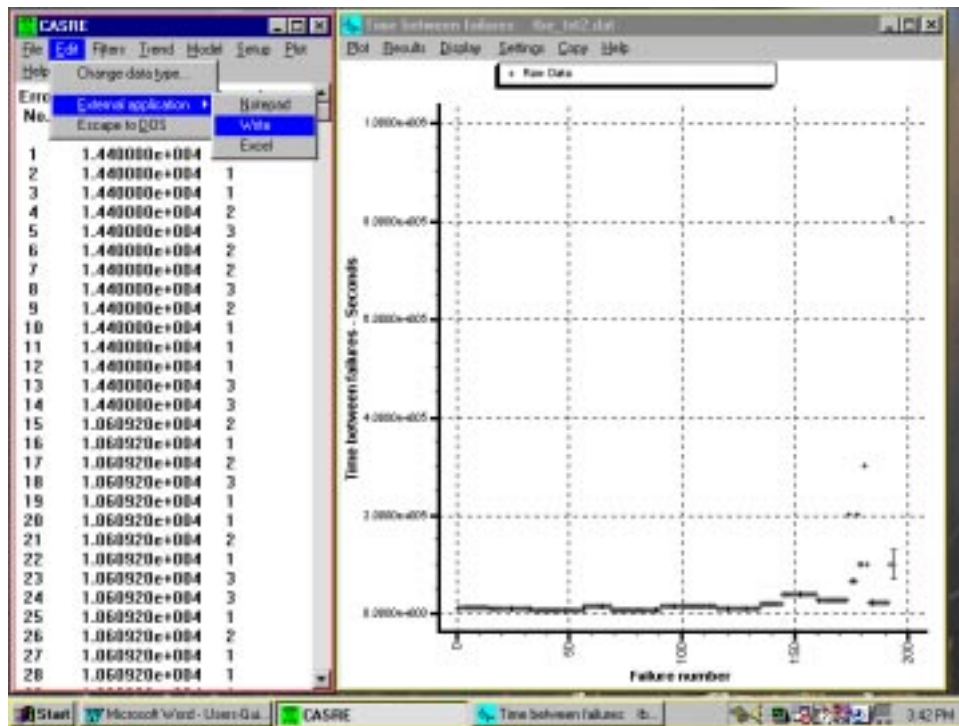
CASRE

File Edit Filters Trend Model Setup Plot Help

Change data type...

External application

Escape to DOS

Notepad

Write

Excel

Erro No.

| | | |
|---|---|---|
| 1 | 1.440000e+004 | |
| 2 | 1.440000e+004 | 1 |
| 3 | 1.440000e+004 | 1 |
| 4 | 1.440000e+004 | 2 |
| 5 | 1.440000e+004 | 3 |
| 6 | 1.440000e+004 | 2 |
| 7 | 1.440000e+004 | 2 |
| 8 | 1.440000e+004 | 3 |
| 9 | 1.440000e+004 | 2 |
| 10 | 1.440000e+004 | 1 |
| 11 | 1.440000e+004 | 1 |
| 12 | 1.440000e+004 | 1 |
| 13 | 1.440000e+004 | 3 |
| 14 | 1.440000e+004 | 3 |
| 15 | 1.060920e+004 | 2 |
| 16 | 1.060920e+004 | 1 |
| 17 | 1.060920e+004 | 2 |
| 18 | 1.060920e+004 | 3 |
| 19 | 1.060920e+004 | 1 |
| 20 | 1.060920e+004 | 1 |
| 21 | 1.060920e+004 | 2 |
| 22 | 1.060920e+004 | 1 |
| 23 | 1.060920e+004 | 3 |
| 24 | 1.060920e+004 | 3 |
| 25 | 1.060920e+004 | 1 |
| 26 | 1.060920e+004 | 2 |
| 27 | 1.060920e+004 | 1 |
| 28 | 1.060920e+004 | 1 |

Time between failures - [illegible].dat

Plot Results Display Settings Copy Help

+ Raw Data

1.0000e+006

8.0000e+005

6.0000e+005

4.0000e+005

2.0000e+005

0.0000e+000

Time between failures - Seconds

0

50

100

150

200

Failure number

Start Microsoft Word - Users Gui... CASRE Time between failures: ... 3:42 PM